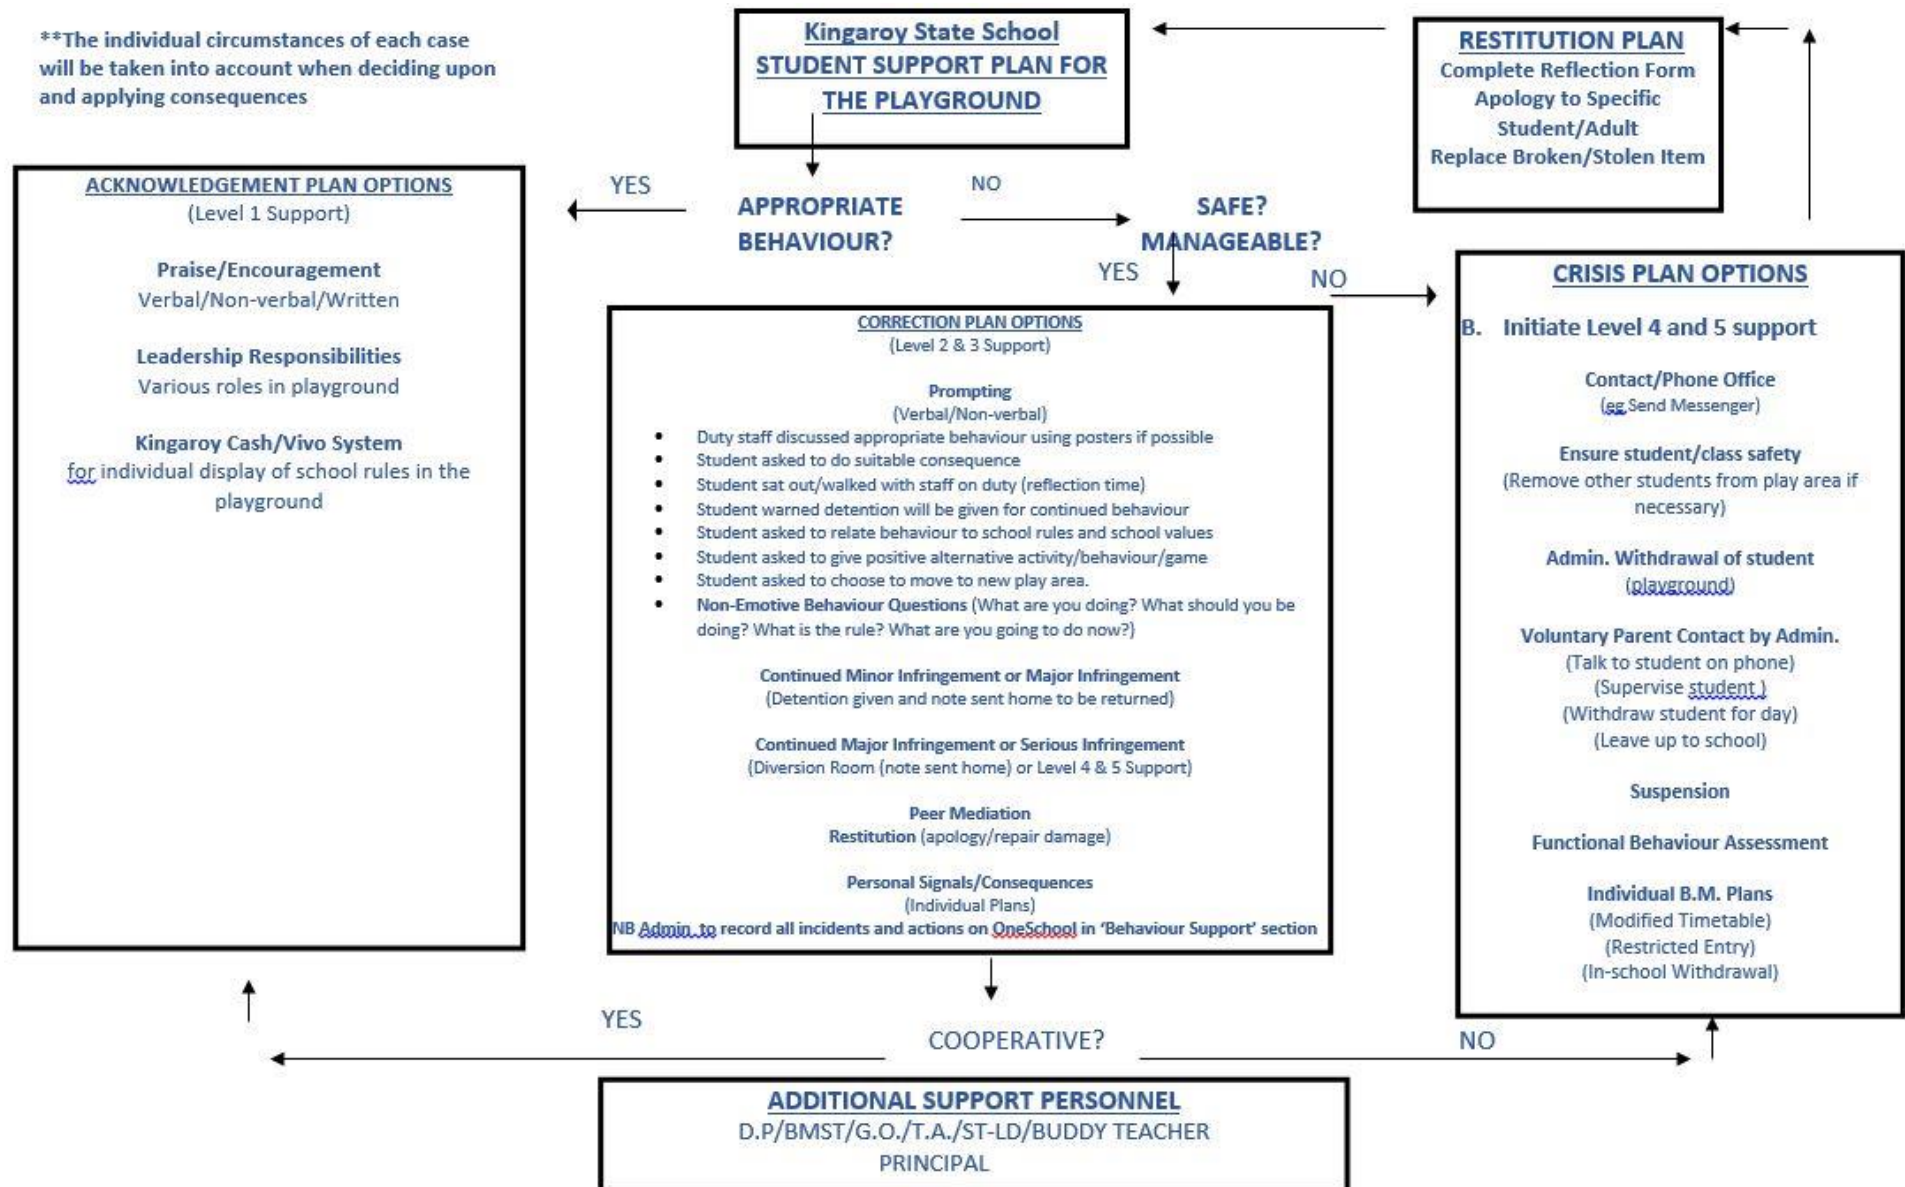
**The individual circumstances of each case will be taken into account when deciding upon and applying consequences

Kingaroy State School
STUDENT SUPPORT PLAN FOR THE PLAYGROUND

RESTITUTION PLAN
Complete Reflection Form
Apology to Specific Student/Adult
Replace Broken/Stolen Item

ACKNOWLEDGEMENT PLAN OPTIONS
(Level 1 Support)

Praise/Encouragement
Verbal/Non-verbal/Written

Leadership Responsibilities
Various roles in playground

Kingaroy Cash/Vivo System
for individual display of school rules in the playground

YES

APPROPRIATE BEHAVIOUR?

NO

SAFE? MANAGEABLE?

YES

NO

CRISIS PLAN OPTIONS

B. Initiate Level 4 and 5 support

Contact/Phone Office
(eg Send Messenger)

Ensure student/class safety
(Remove other students from play area if necessary)

Admin. Withdrawal of student
(playground)

Voluntary Parent Contact by Admin.
(Talk to student on phone)
(Supervise student )
(Withdraw student for day)
(Leave up to school)

Suspension

Functional Behaviour Assessment

Individual B.M. Plans
(Modified Timetable)
(Restricted Entry)
(In-school Withdrawal)

CORRECTION PLAN OPTIONS
(Level 2 & 3 Support)

Prompting
(Verbal/Non-verbal)
• Duty staff discussed appropriate behaviour using posters if possible
• Student asked to do suitable consequence
• Student sat out/walked with staff on duty (reflection time)
• Student warned detention will be given for continued behaviour
• Student asked to relate behaviour to school rules and school values
• Student asked to give positive alternative activity/behaviour/game
• Student asked to choose to move to new play area.
• Non-Emotive Behaviour Questions (What are you doing? What should you be doing? What is the rule? What are you going to do now?)

Continued Minor Infringement or Major Infringement
(Detention given and note sent home to be returned)

Continued Major Infringement or Serious Infringement
(Diversion Room (note sent home) or Level 4 & 5 Support)

Peer Mediation
Restitution (apology/repair damage)

Personal Signals/Consequences
(Individual Plans)
NB Admin. to record all incidents and actions on OneSchool in 'Behaviour Support' section

YES

COOPERATIVE?

NO

ADDITIONAL SUPPORT PERSONNEL
D.P/BMST/G.O./T.A./ST-LD/BUDDY TEACHER
PRINCIPAL